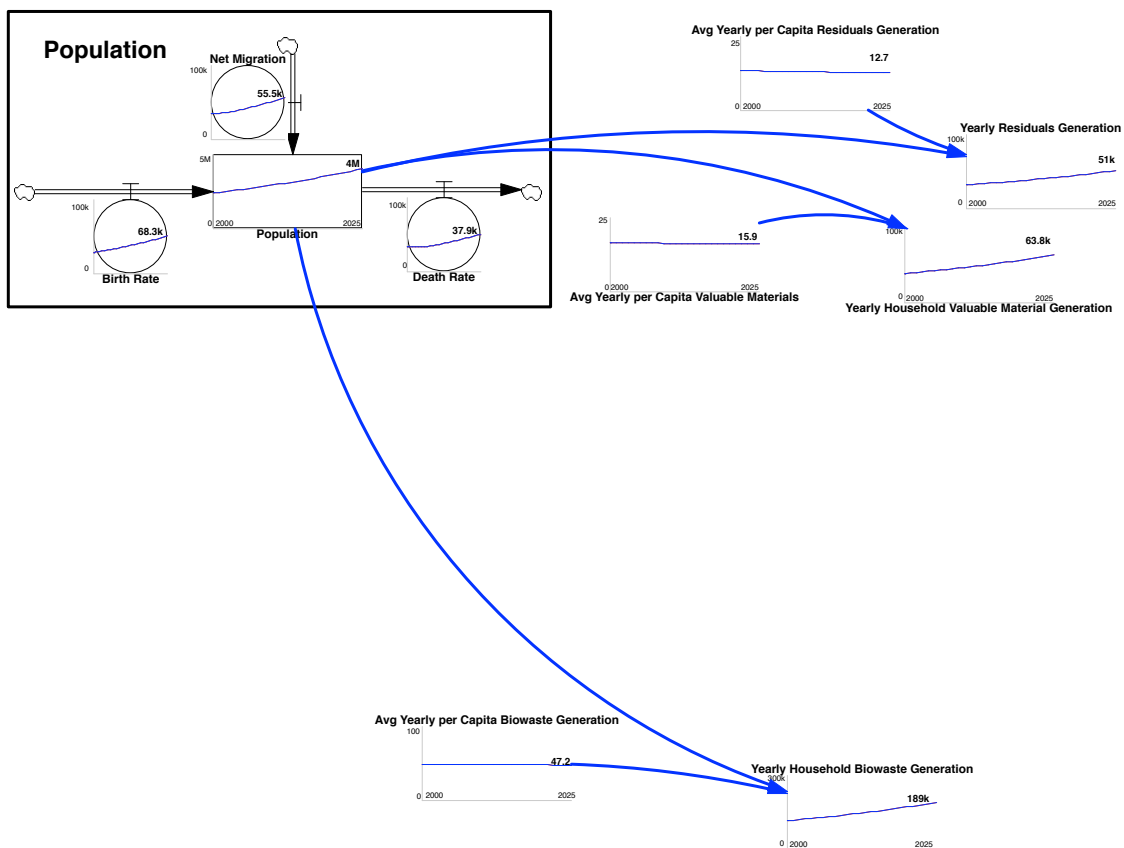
Population

Net Migration
100k
55.5k
0

5M
4M
0 2000
2025
Population

100k
68.3k
0
Birth Rate

100k
37.9k
Death Rate

Avg Yearly per Capita Residuals Generation
25
12.7
0 2000
2025

Yearly Residuals Generation
100k
51k
0 2000
2025

25
15.9
0 2000
2025
Avg Yearly per Capita Valuable Materials

100k
63.8k
0 2000
2025
Yearly Household Valuable Material Generation

Avg Yearly per Capita Biowaste Generation
100
47.2
0 2000
2025

Yearly Household Biowaste Generation
300k
189k
0 2000
2025